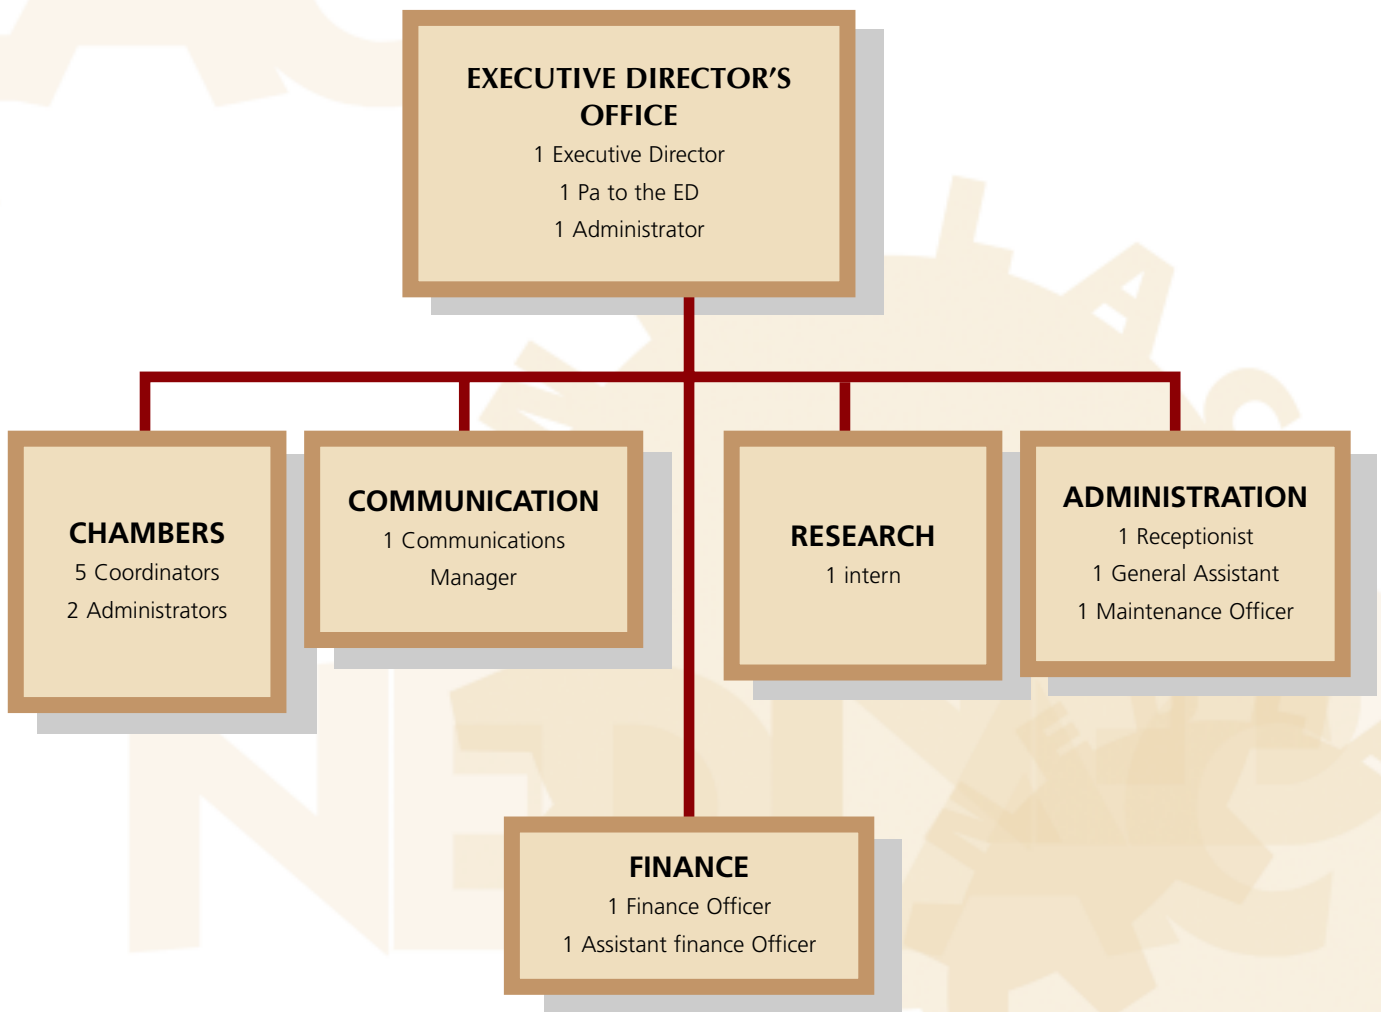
EXECUTIVE DIRECTOR’S OFFICE
1 Executive Director
1 Pa to the ED
1 Administrator

CHAMBERS
5 Coordinators
2 Administrators

COMMUNICATION
1 Communications Manager

RESEARCH
1 intern

ADMINISTRATION
1 Receptionist
1 General Assistant
1 Maintenance Officer

FINANCE
1 Finance Officer
1 Assistant finance Officer